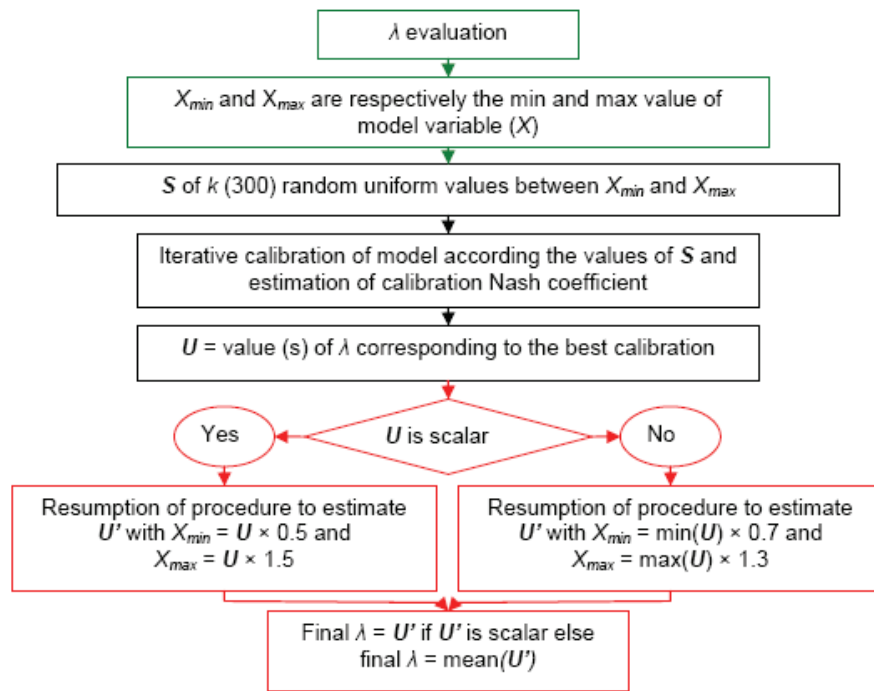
$\lambda$ evaluation

$X_{min}$ and $X_{max}$ are respectively the min and max value of model variable ($X$)

$S$ of $k$ (300) random uniform values between $X_{min}$ and $X_{max}$

Iterative calibration of model according the values of $S$ and estimation of calibration Nash coefficient

$U$ = value (s) of $\lambda$ corresponding to the best calibration

Yes

$U$ is scalar

No

Resumption of procedure to estimate $U'$ with $X_{min}$ = $U$ × 0.5 and $X_{max}$ = $U$ × 1.5

Resumption of procedure to estimate $U'$ with $X_{min}$ = min($U$) × 0.7 and $X_{max}$ = max($U$) × 1.3

Final $\lambda$ = $U'$ if $U'$ is scalar else final $\lambda$ = mean($U'$)